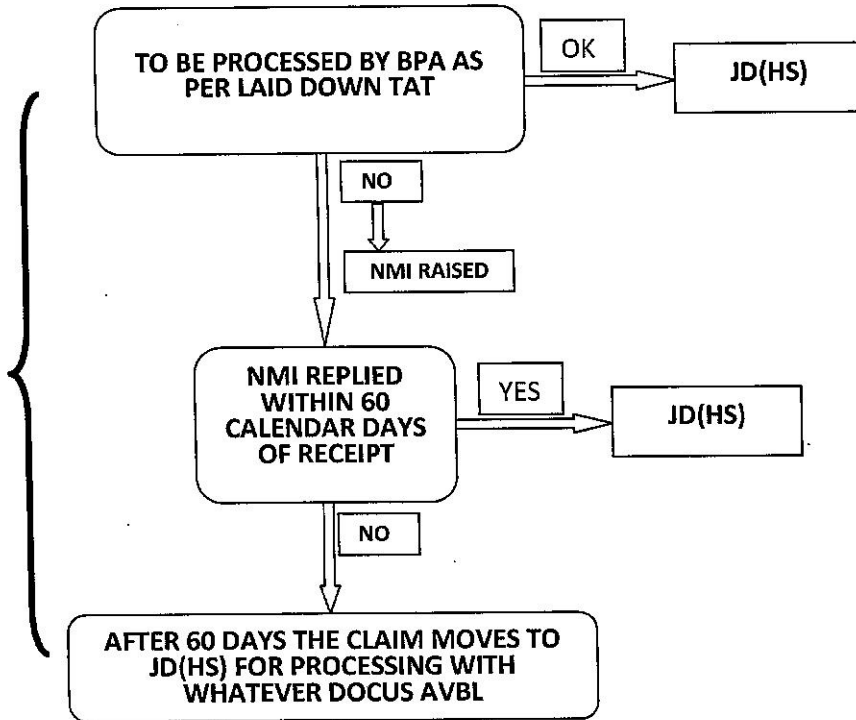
TO BE PROCESSED BY BPA AS PER LAID DOWN TAT

OK

JD(HS)

NO

NMI RAISED

NMI REPLIED WITHIN 60 CALENDAR DAYS OF RECEIPT

YES

JD(HS)

NO

AFTER 60 DAYS THE CLAIM MOVES TO JD(HS) FOR PROCESSING WITH WHATEVER DOCUS AVBL